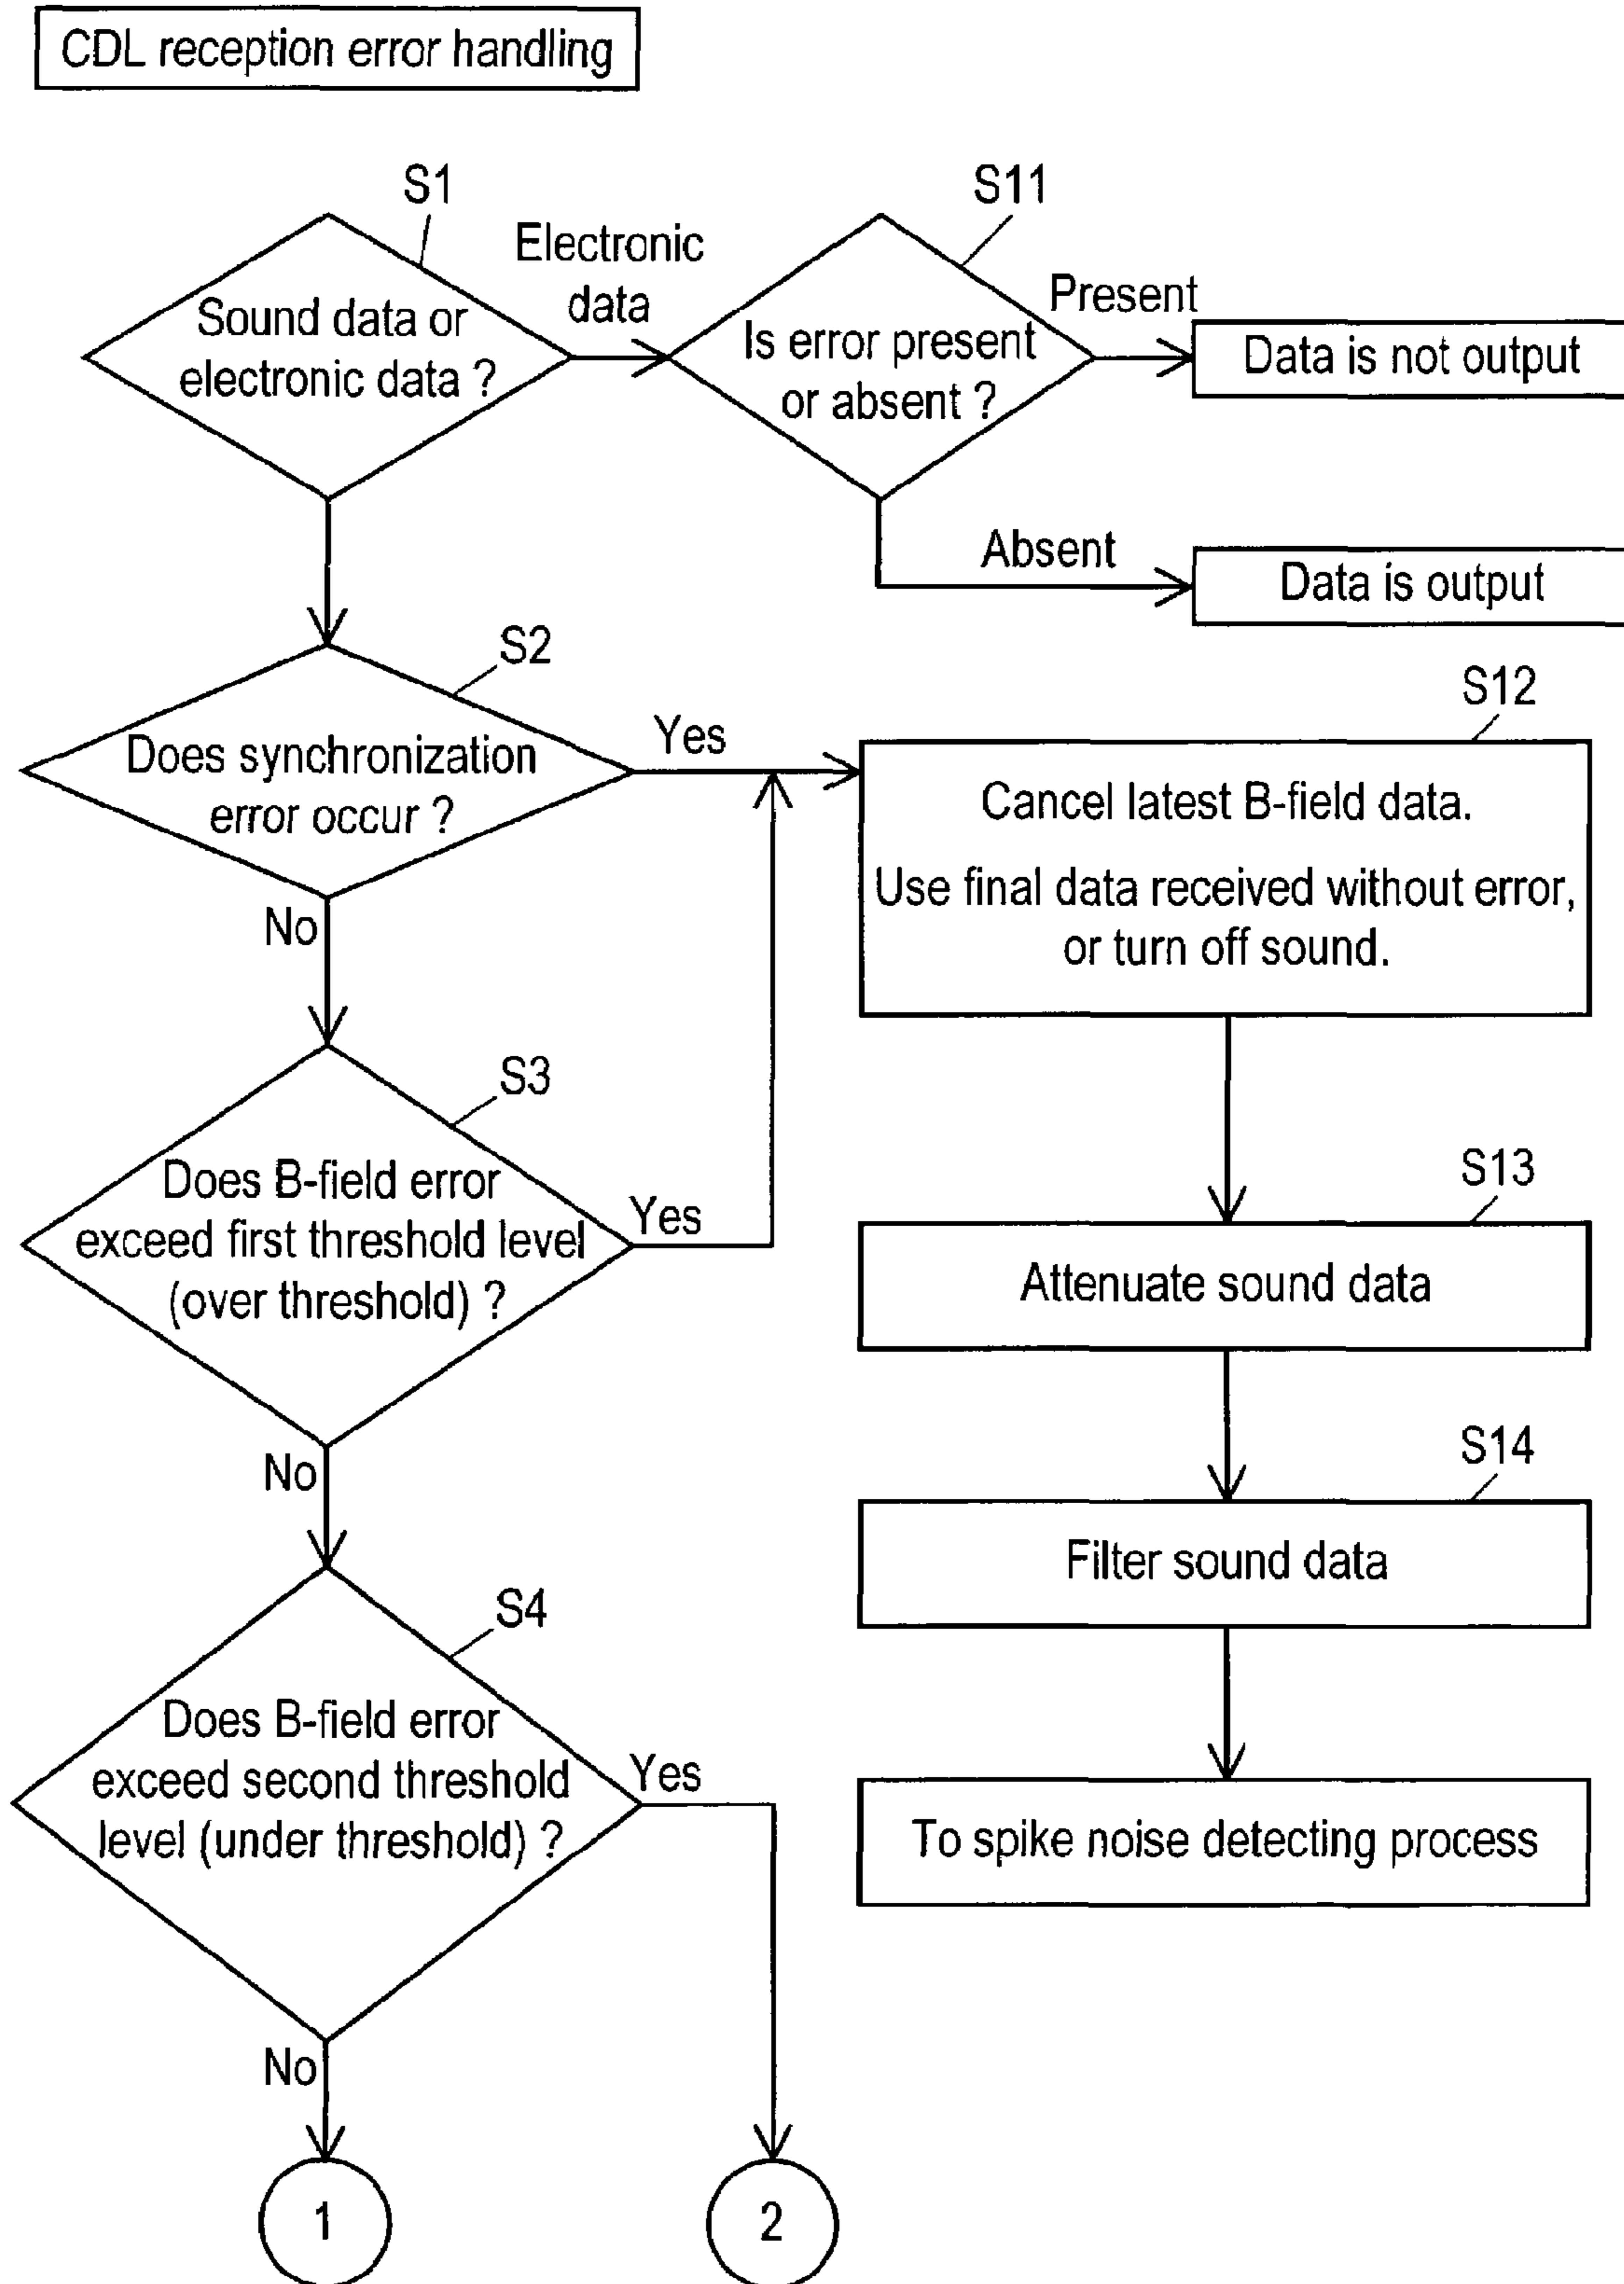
CDL reception error handling

S1
Sound data or electronic data ?

Electronic data

S11
Is error present or absent ?

Present

Data is not output

Absent

Data is output

S2
Does synchronization error occur ?

Yes

S12
Cancel latest B-field data.

Use final data received without error, or turn off sound.

No

S3
Does B-field error exceed first threshold level (over threshold) ?

Yes

S13
Attenuate sound data

No

S14
Filter sound data

S4
Does B-field error exceed second threshold level (under threshold) ?

Yes

To spike noise detecting process

No

1

2